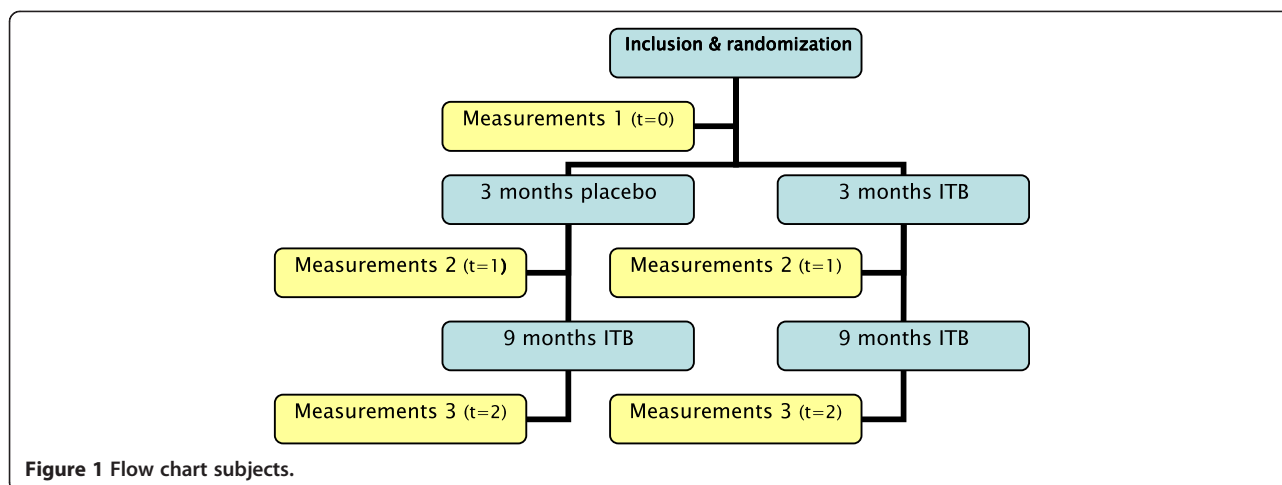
Inclusion & randomization

Measurements 1 (t=0)

3 months placebo

3 months ITB

Measurements 2 (t=1)

Measurements 2 (t=1)

9 months ITB

9 months ITB

Measurements 3 (t=2)

Measurements 3 (t=2)

**Figure 1 Flow chart subjects.**